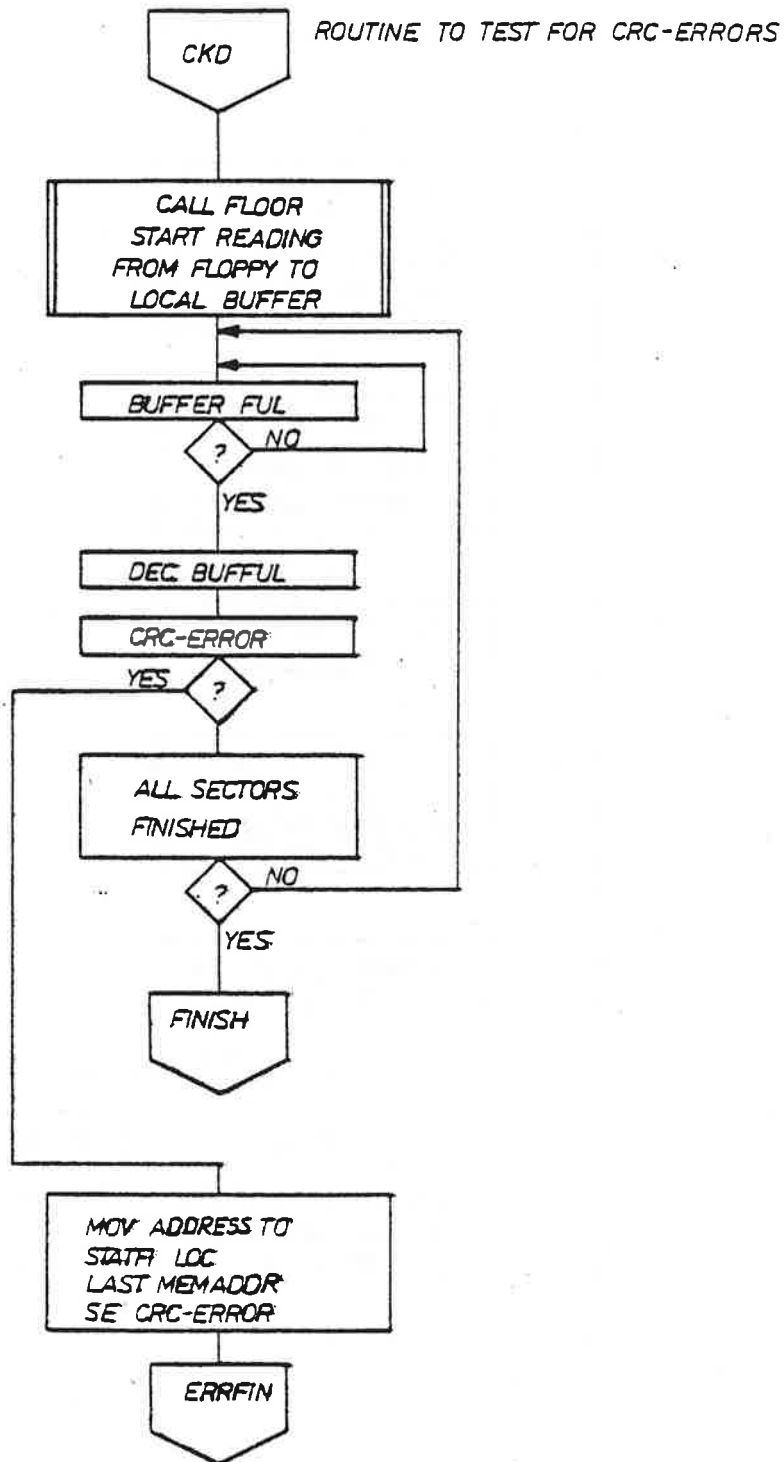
CKD

ROUTINE TO TEST FOR CRC-ERRORS

CALL FLOOR
START READING
FROM FLOPPY TO
LOCAL BUFFER

BUFFER FUL

?

NO

YES

DEC BUFFUL

CRC-ERROR

YES

?

ALL SECTORS
FINISHED

?

NO

YES

FINISH

MOV ADDRESS TO
STATFI LOC
LAST MEMADDR
SE CRC-ERROR

ERRFIN